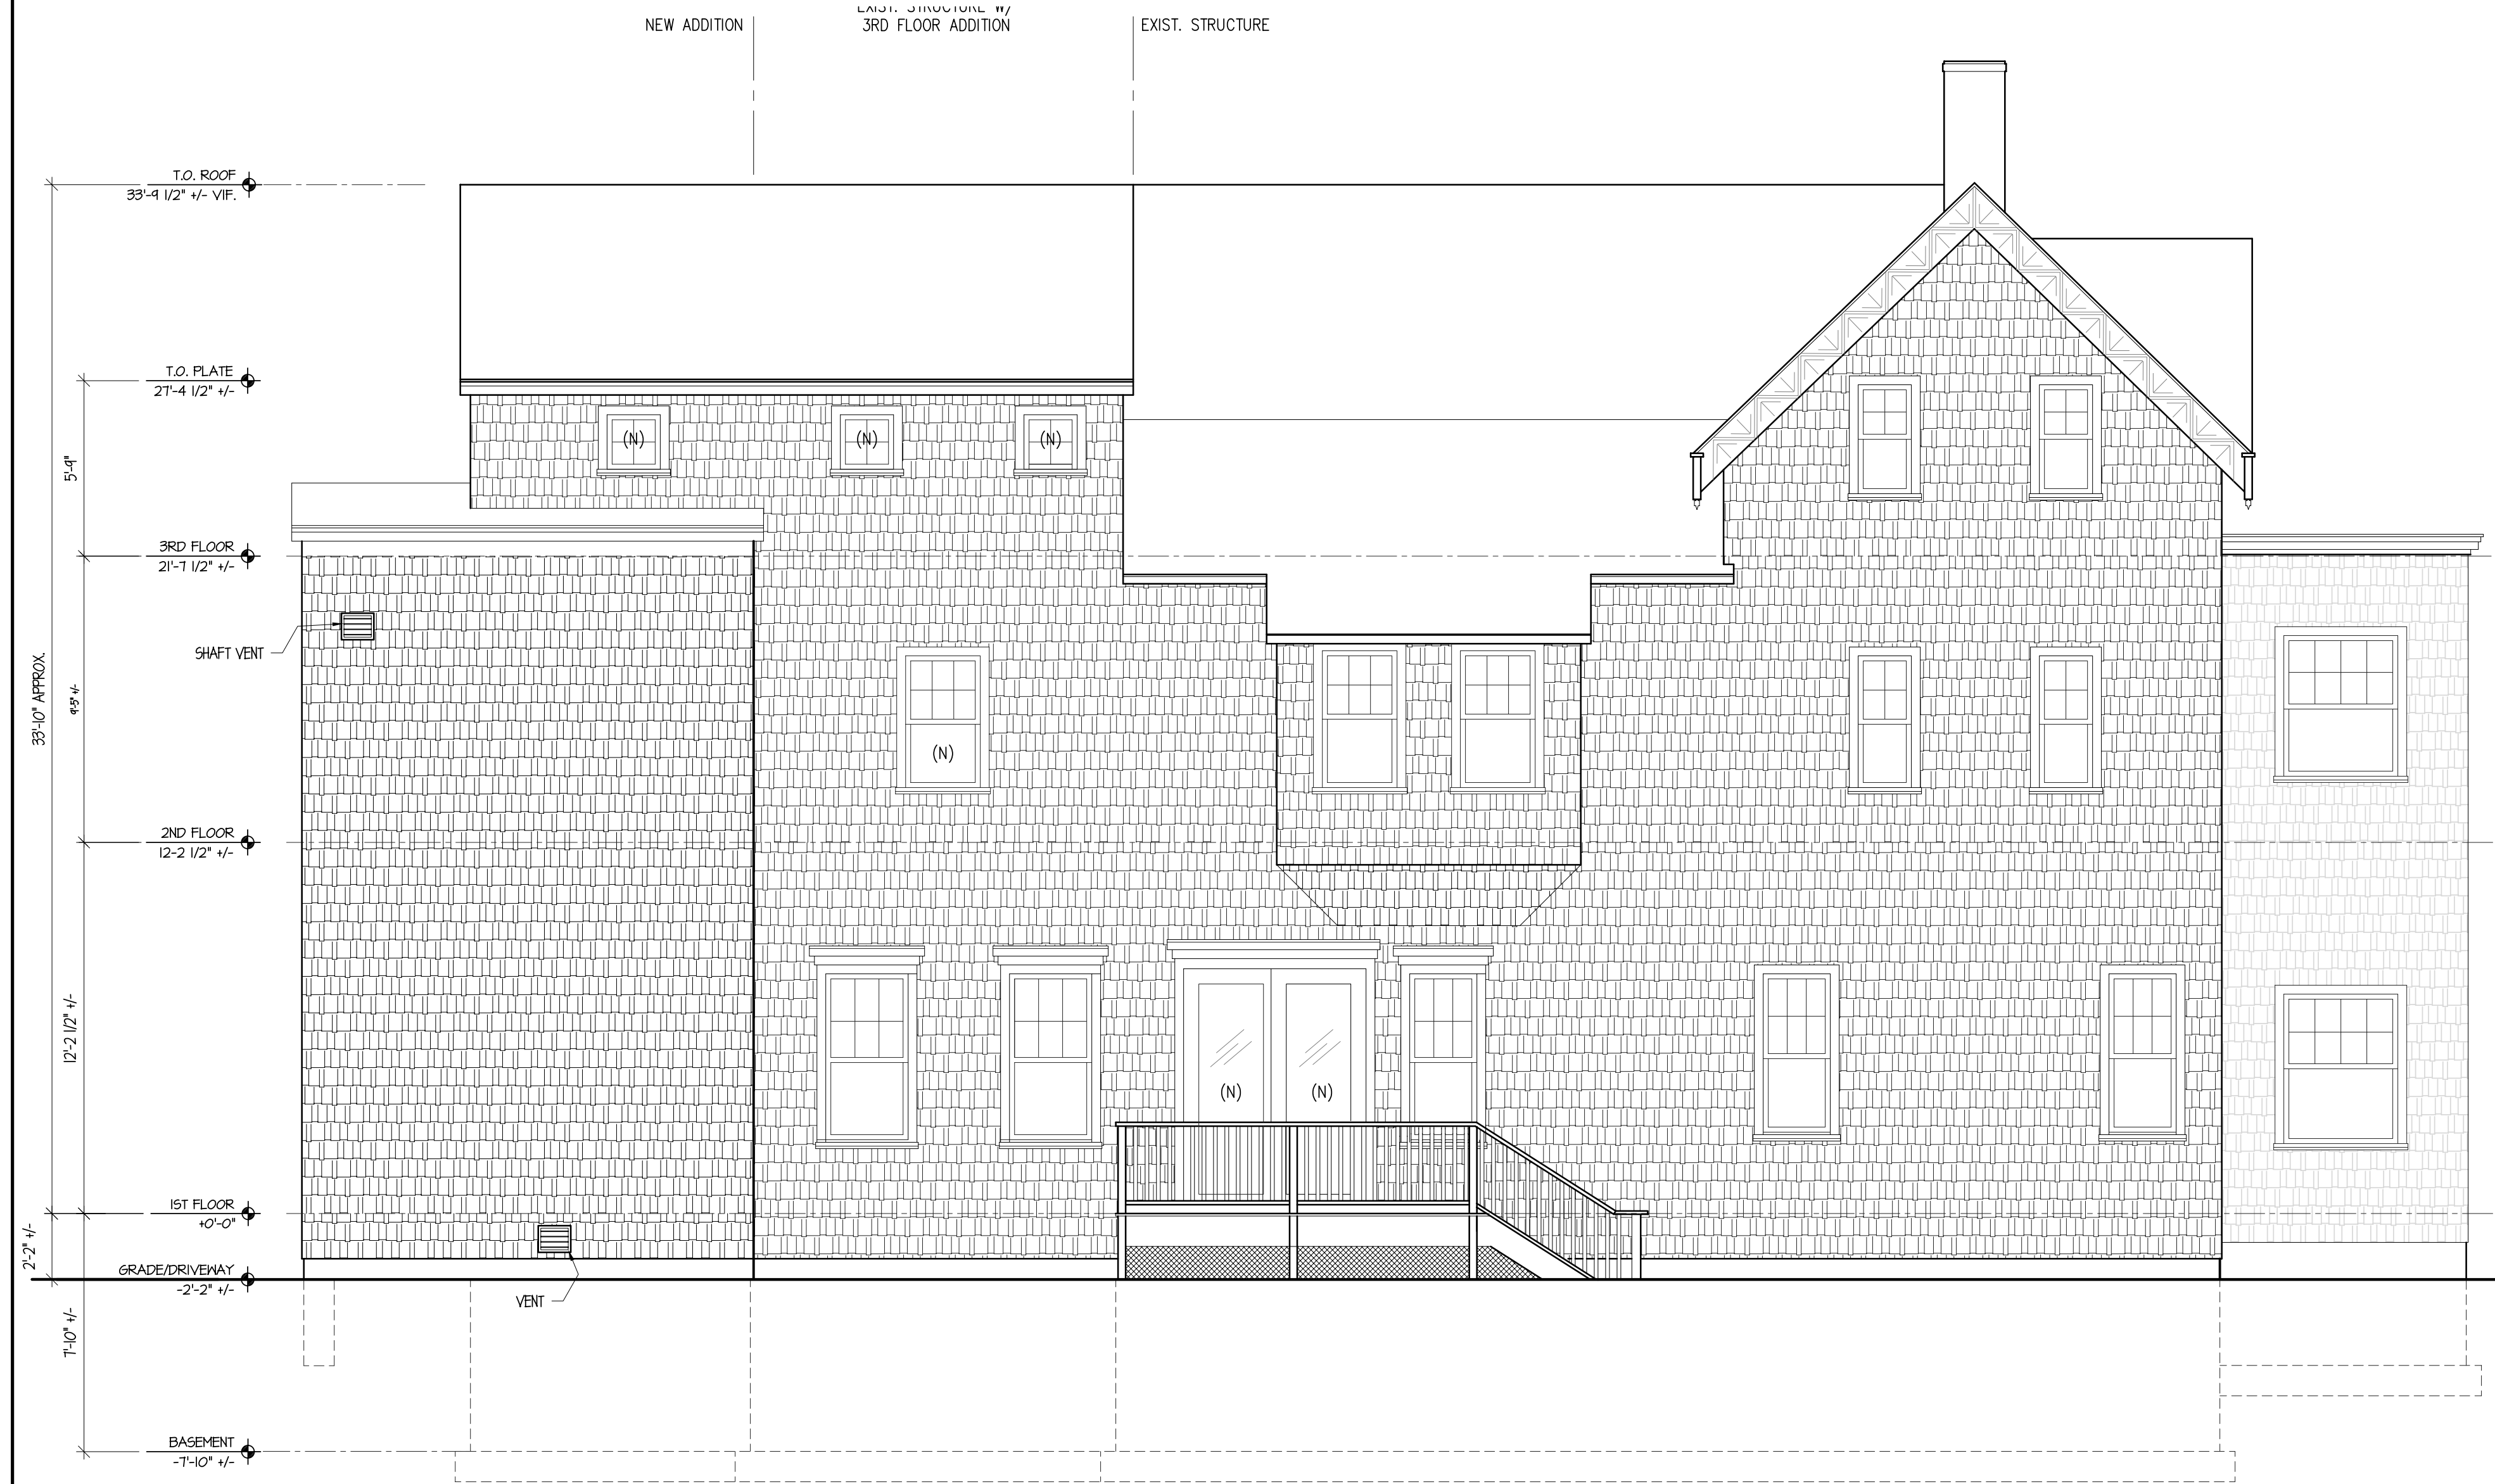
NEW ADDITION

EXIST. STRUCTURE W/ 3RD FLOOR ADDITION

EXIST. STRUCTURE

T.O. ROOF
33'-9 1/2" +/- VIF.

T.O. PLATE
27'-4 1/2" +/-

5'-9"

3RD FLOOR
21'-7 1/2" +/-

SHAFT VENT

33'-10" APPROX.

9'-5" +/-

2ND FLOOR
12-2 1/2" +/-

12'-2 1/2" +/-

1ST FLOOR
+0'-0"

2'-2" +/-

GRADE/DRIVEWAY
-2'-2" +/-

VENT

7'-10" +/-

BASEMENT
-7'-10" +/-

(N)

(N)

(N)

(N)

(N)

(N)